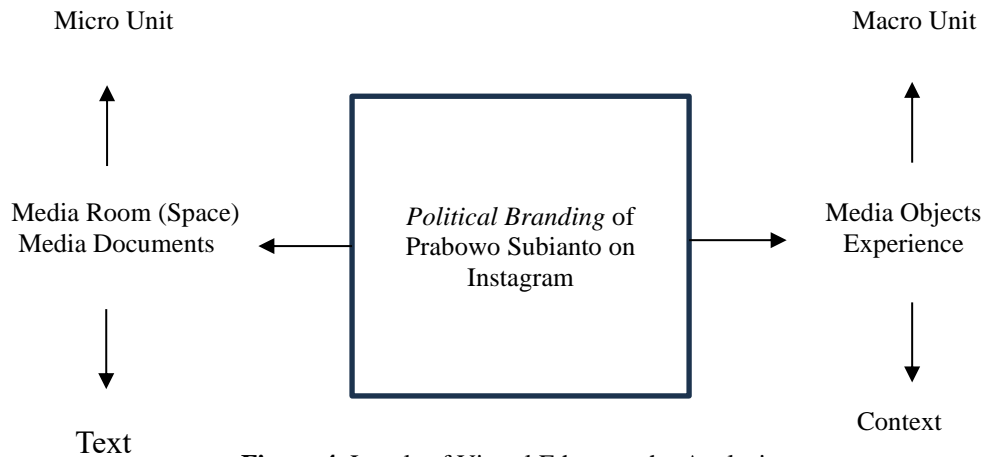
Micro Unit

Macro Unit

Media Room (Space)
Media Documents

Political Branding of Prabowo Subianto on Instagram

Media Objects
Experience

Text

Context

Figure 4. Levels of Virtual Ethnography Analysis